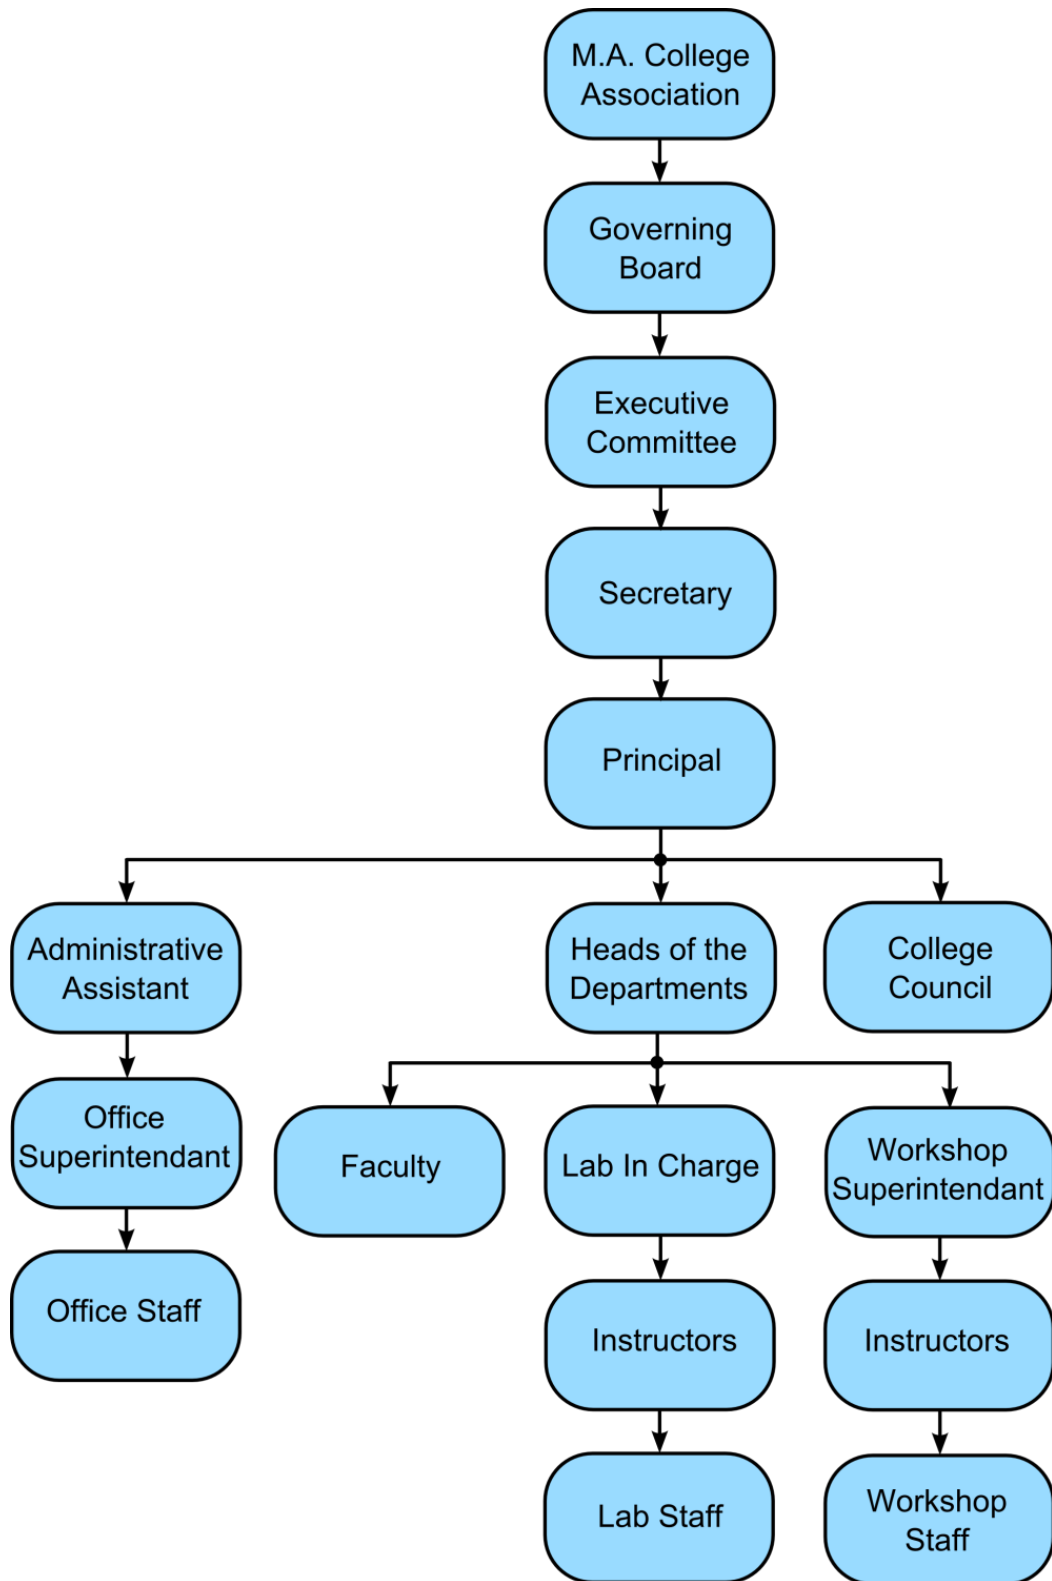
M.A. College Association

Governing Board

Executive Committee

Secretary

Principal

Administrative Assistant

Heads of the Departments

College Council

Office Superintendant

Office Staff

Faculty

Lab In Charge

Instructors

Lab Staff

Workshop Superintendant

Instructors

Workshop Staff